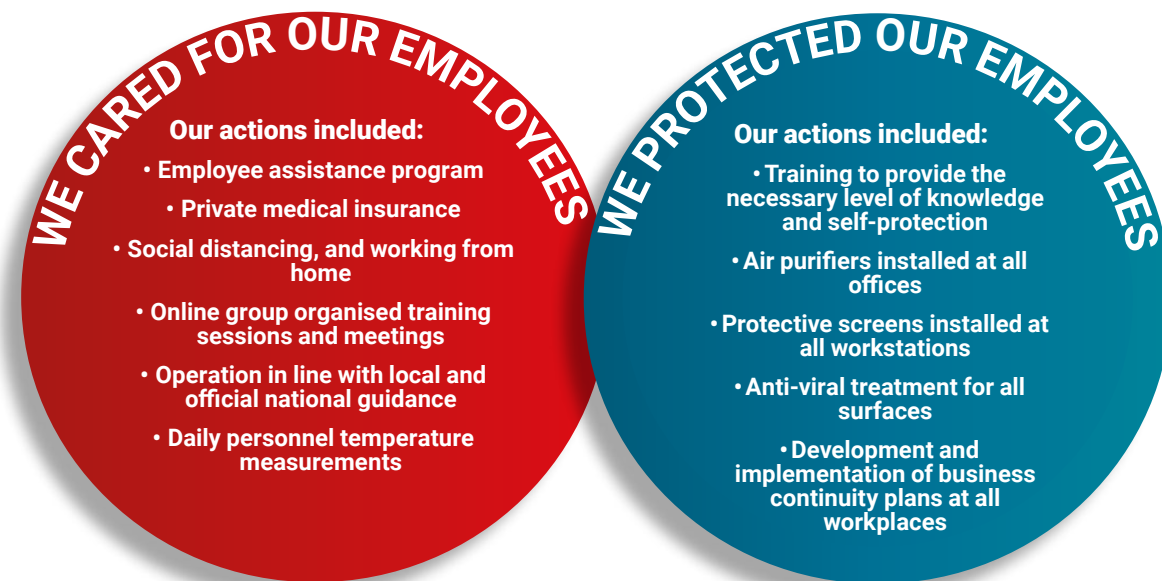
WE CARED FOR OUR EMPLOYEES

Our actions included:

• Employee assistance program

• Private medical insurance

• Social distancing, and working from home

• Online group organised training sessions and meetings

• Operation in line with local and official national guidance

• Daily personnel temperature measurements

WE PROTECTED OUR EMPLOYEES

Our actions included:

• Training to provide the necessary level of knowledge and self-protection

• Air purifiers installed at all offices

• Protective screens installed at all workstations

• Anti-viral treatment for all surfaces

• Development and implementation of business continuity plans at all workplaces